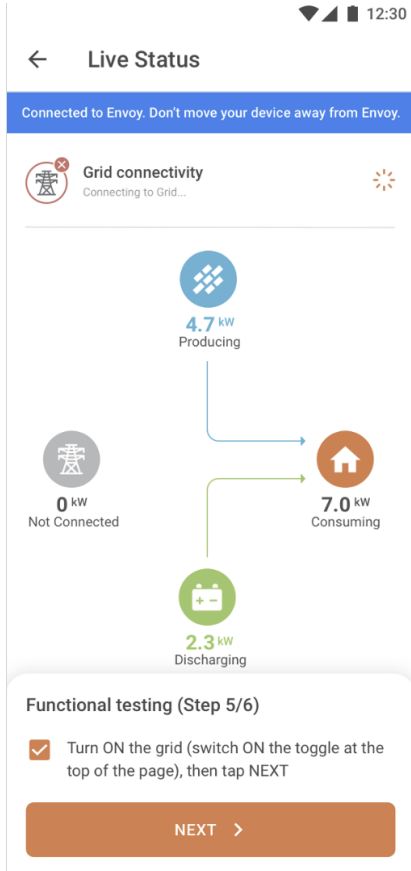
12:30

Live Status

Connected to Envoy. Don't move your device away from Envoy.

Grid connectivity
Connecting to Grid...

4.7 kW
Producing

0 kW
Not Connected

7.0 kW
Consuming

2.3 kW
Discharging

Functional testing (Step 5/6)

Turn ON the grid (switch ON the toggle at the top of the page), then tap NEXT

NEXT